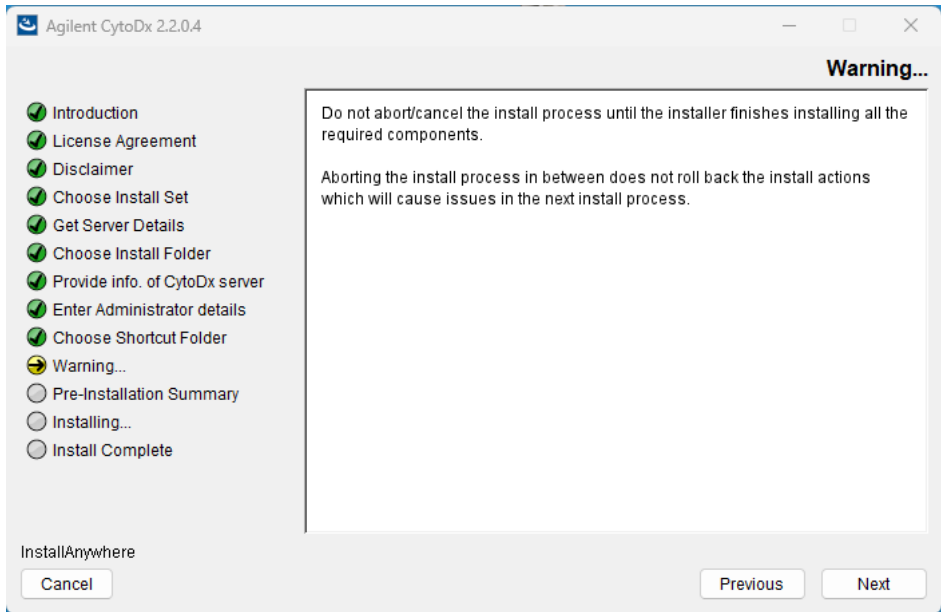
Agilent CytoDx 2.2.0.4

Warning...

Introduction
License Agreement
Disclaimer
Choose Install Set
Get Server Details
Choose Install Folder
Provide info. of CytoDx server
Enter Administrator details
Choose Shortcut Folder
Warning...
Pre-Installation Summary
Installing...
Install Complete

Do not abort/cancel the install process until the installer finishes installing all the required components.

Aborting the install process in between does not roll back the install actions which will cause issues in the next install process.

InstallAnywhere

Cancel

Previous

Next